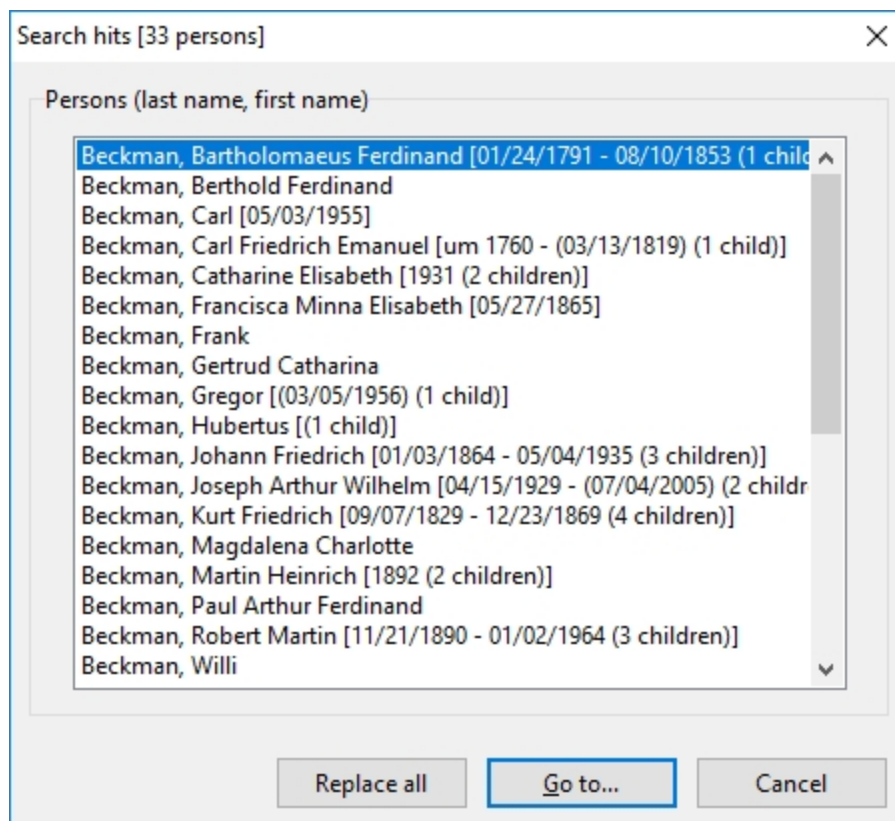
Search hits [33 persons]

×

Persons (last name, first name)

Beckman, Bartholomaeus Ferdinand [01/24/1791 - 08/10/1853 (1 chil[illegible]
Beckman, Berthold Ferdinand
Beckman, Carl [05/03/1955]
Beckman, Carl Friedrich Emanuel [um 1760 - (03/13/1819) (1 child)]
Beckman, Catharine Elisabeth [1931 (2 children)]
Beckman, Francisca Minna Elisabeth [05/27/1865]
Beckman, Frank
Beckman, Gertrud Catharina
Beckman, Gregor [(03/05/1956) (1 child)]
Beckman, Hubertus [(1 child)]
Beckman, Johann Friedrich [01/03/1864 - 05/04/1935 (3 children)]
Beckman, Joseph Arthur Wilhelm [04/15/1929 - (07/04/2005) (2 childr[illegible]
Beckman, Kurt Friedrich [09/07/1829 - 12/23/1869 (4 children)]
Beckman, Magdalena Charlotte
Beckman, Martin Heinrich [1892 (2 children)]
Beckman, Paul Arthur Ferdinand
Beckman, Robert Martin [11/21/1890 - 01/02/1964 (3 children)]
Beckman, Willi

Replace all

Go to...

Cancel